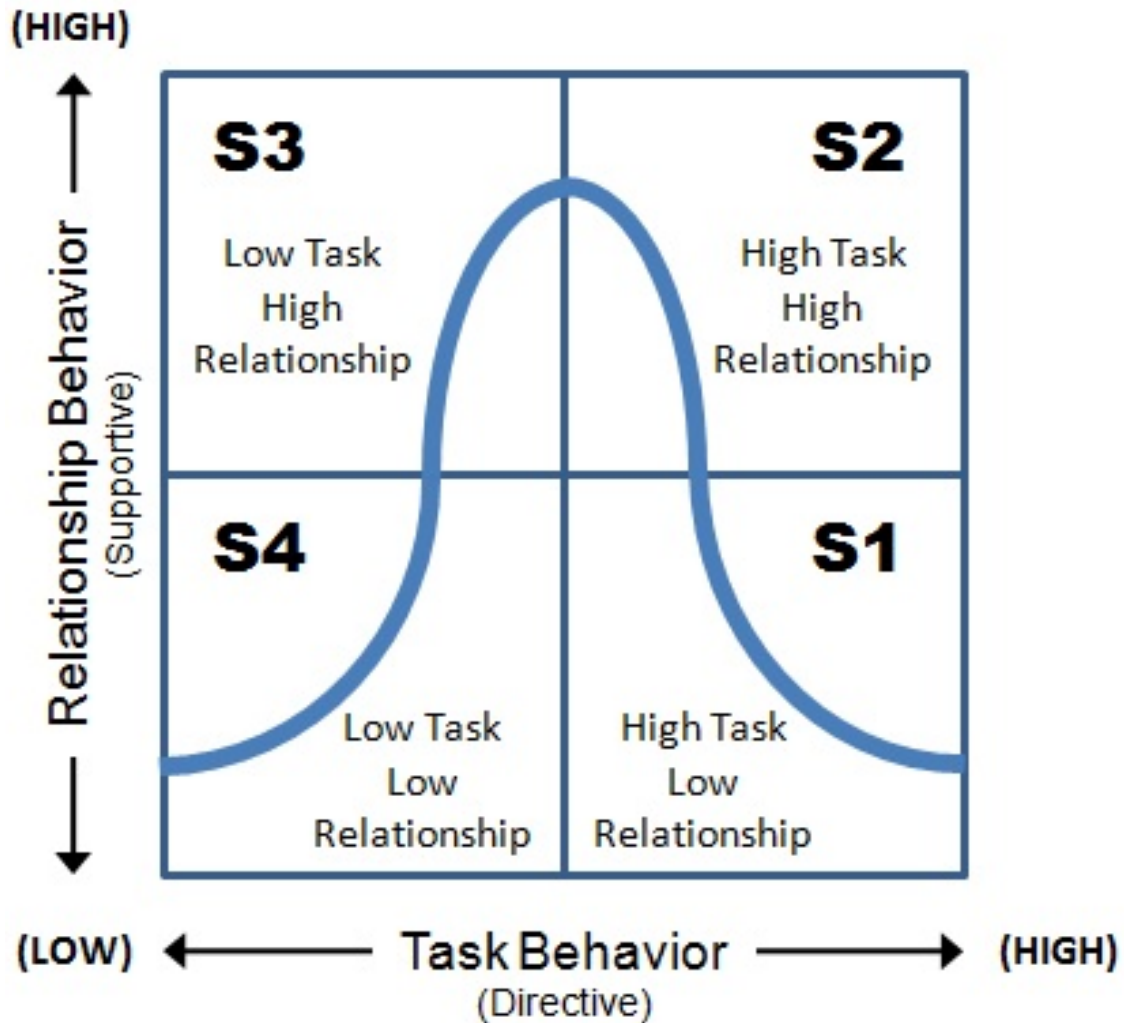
(HIGH)

Relationship Behavior
(Supportive)

S3

Low Task
High
Relationship

S2

High Task
High
Relationship

S4

S1

Low Task
Low
Relationship

High Task
Low
Relationship

(LOW) Task Behavior (HIGH)
(Directive)